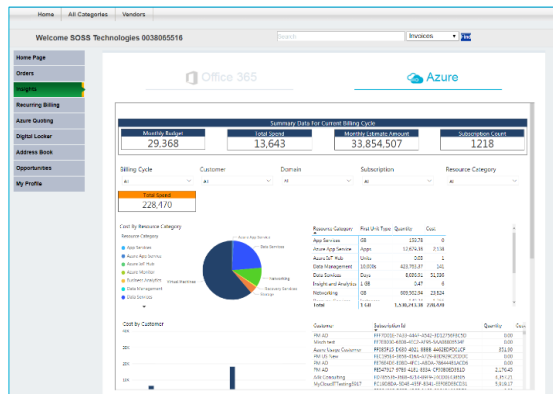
Home | All Categories | Vendors

Welcome SOSS Technologies 0038065516

Search

Invoices

Home Page
Orders
Insights
Recurring Billing
Azure Quoting
Digital Locker
Address Book
Opportunities
My Profile

Office 365

Azure

Summary Data For Current Billing Cycle

| Monthly Budget | Total Spend | Monthly Estimate Amount | Subscription Count |
|---|---|---|---|
| 29,368 | 13,643 | 33,854,507 | 1218 |

Billing Cycle
All

Customer
All

Domain
All

Subscription
All

Resource Category
All

Total Spend
228,470

Cost By Resource Category

Resource Category
App Services
Azure App Service
Azure IoT Hub
Azure Monitor
Container Analytics
Data Management
Data Services

Azure App Service
Data Services
Networking
Recovery Services
Storage
Virtual Machines

| Resource Category | First Unit Type | Quantity | Cost |
|---|---|---|---|
| App Services | GB | 132.76 | 0 |
| Azure App Service | Apps | 12,674.38 | 23.38 |
| Azure IoT Hub | Units | 0.03 | 1 |
| Data Management | 10,000s | 403,781.37 | 141 |
| Data Services | Days | 8,609.01 | 82,396 |
| Insight and Analytics | 1 GB | 0.47 | 0 |
| Networking | GB | 380,502.84 | 23,654 |
| Total | | 1,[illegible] | |

Cost By Customer

| Customer | Subscription Id | Quantity | Cost |
|---|---|---|---|
| FM AD | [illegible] | | 0.00 |
| Westforest | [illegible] | | 0.00 |
| FM AD | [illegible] | | 0.00 |
| Azure Navya Customer | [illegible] | | 831.50 |
| FM 2K New | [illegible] | | 0.00 |
| FM AD | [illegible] | | 0.00 |
| FM AD | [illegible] | | 2,176.40 |
| AIM Consulting | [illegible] | | 9,352.13 |
| MyCloudITTesting5617 | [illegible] | | 0.00 |